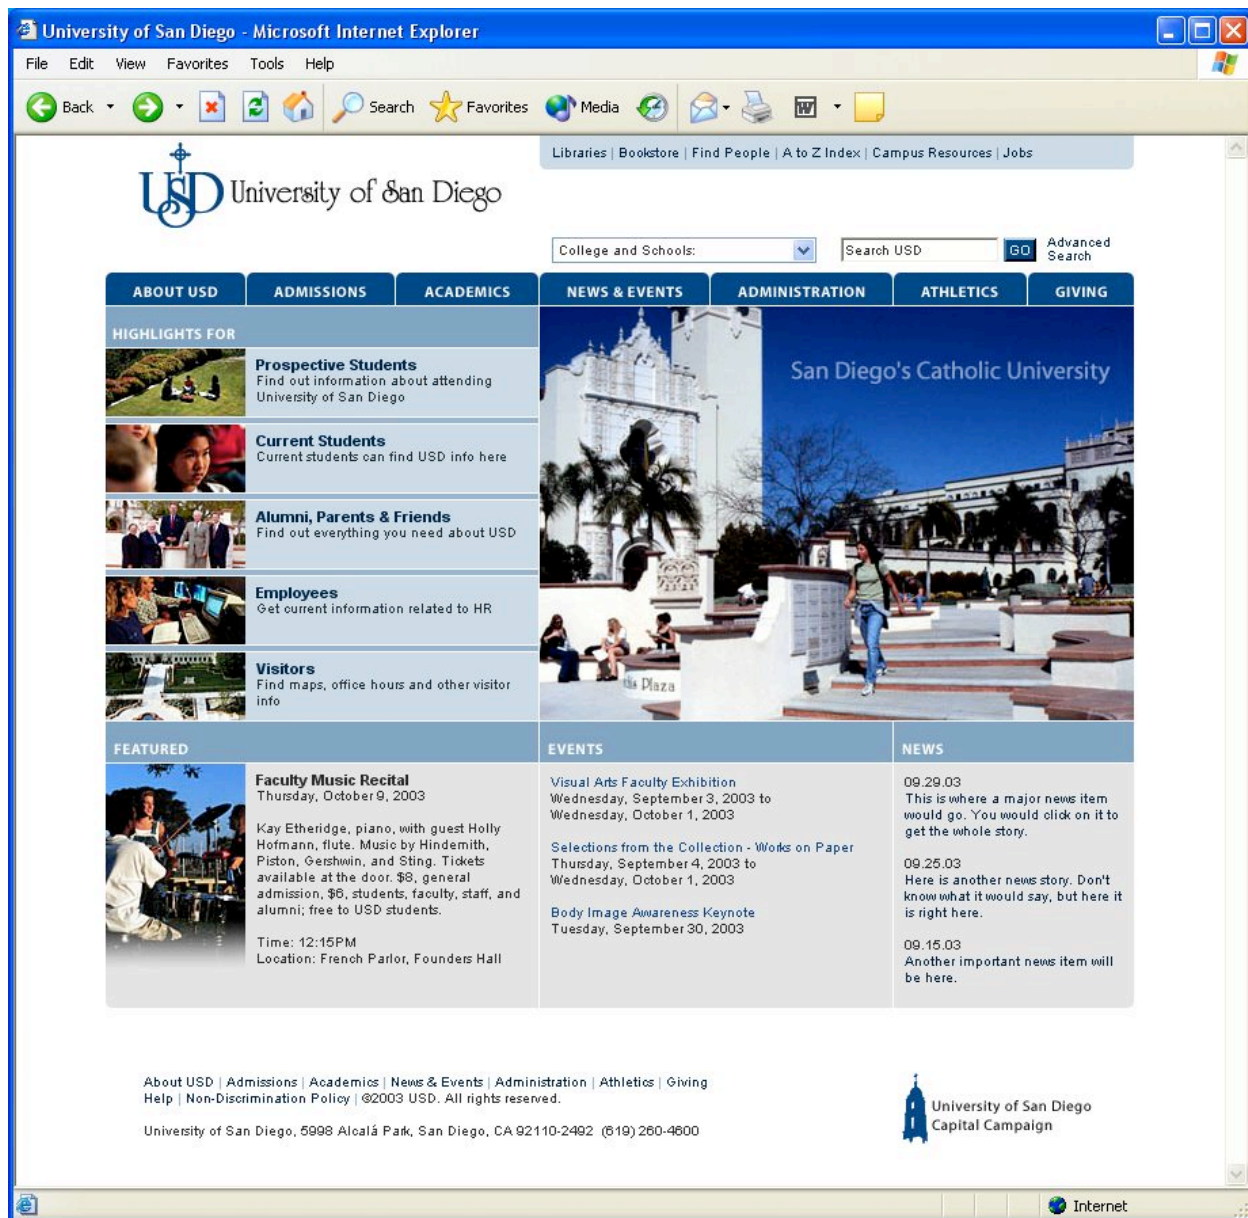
University of San Diego - Microsoft Internet Explorer

File Edit View Favorites Tools Help

Back Search Favorites Media

Libraries | Bookstore | Find People | A to Z Index | Campus Resources | Jobs

USD University of San Diego

College and Schools:

Search USD GO Advanced Search

ABOUT USD | ADMISSIONS | ACADEMICS | NEWS & EVENTS | ADMINISTRATION | ATHLETICS | GIVING

HIGHLIGHTS FOR

Prospective Students
Find out information about attending University of San Diego

Current Students
Current students can find USD info here

Alumni, Parents & Friends
Find out everything you need about USD

Employees
Get current information related to HR

Visitors
Find maps, office hours and other visitor info

San Diego's Catholic University

Plaza

FEATURED

Faculty Music Recital
Thursday, October 9, 2003

Kay Etheridge, piano, with guest Holly Hofmann, flute. Music by Hindemith, Piston, Gershwin, and Sting. Tickets available at the door. $8, general admission, $6, students, faculty, staff, and alumni; free to USD students.

Time: 12:15PM
Location: French Parlor, Founders Hall

EVENTS

Visual Arts Faculty Exhibition
Wednesday, September 3, 2003 to Wednesday, October 1, 2003

Selections from the Collection - Works on Paper
Thursday, September 4, 2003 to Wednesday, October 1, 2003

Body Image Awareness Keynote
Tuesday, September 30, 2003

NEWS

09.29.03
This is where a major news item would go. You would click on it to get the whole story.

09.25.03
Here is another news story. Don't know what it would say, but here it is right here.

09.15.03
Another important news item will be here.

About USD | Admissions | Academics | News & Events | Administration | Athletics | Giving
Help | Non-Discrimination Policy | ©2003 USD. All rights reserved.

University of San Diego, 5998 Alcalá Park, San Diego, CA 92110-2492 (619) 260-4600

University of San Diego Capital Campaign

Internet